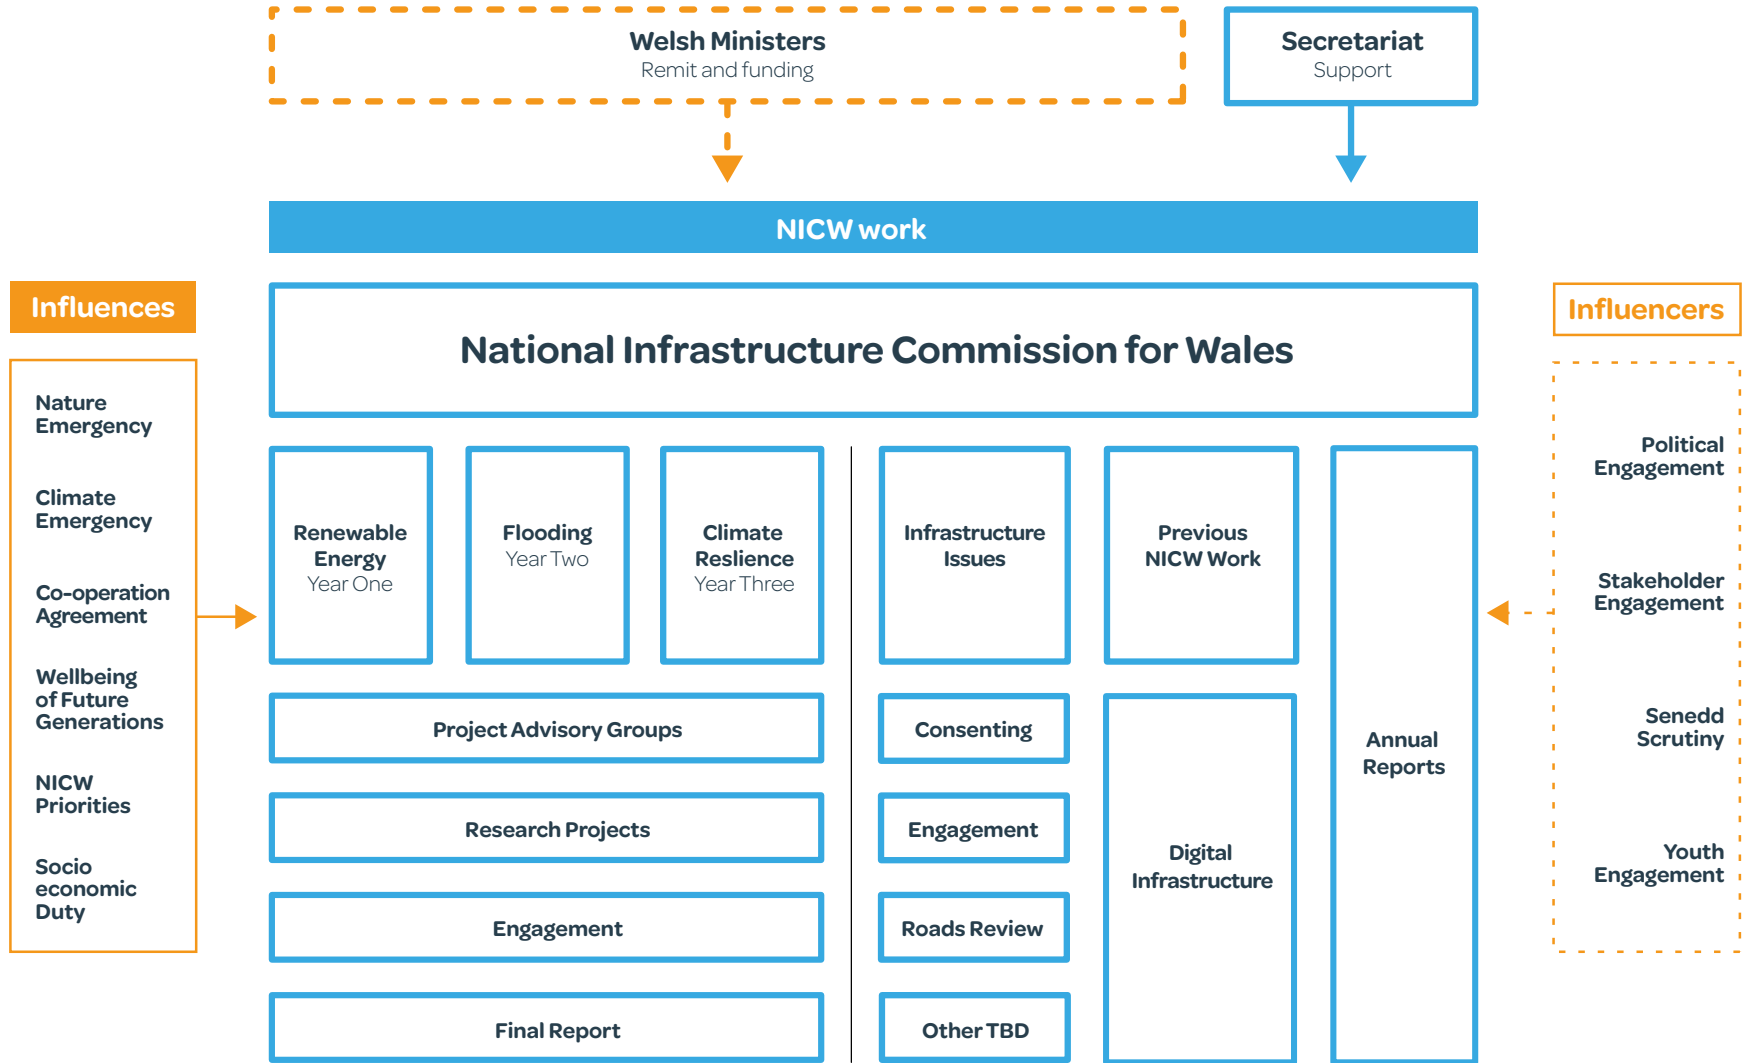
Welsh Ministers
Remit and funding

Secretariat
Support

NICW work

Influences

Nature Emergency

Climate Emergency

Co-operation Agreement

Wellbeing of Future Generations

NICW Priorities

Socio economic Duty

National Infrastructure Commission for Wales

Renewable Energy
Year One

Flooding
Year Two

Climate Reslience
Year Three

Project Advisory Groups

Research Projects

Engagement

Final Report

Infrastructure Issues

Previous NICW Work

Consenting

Engagement

Roads Review

Other TBD

Digital Infrastructure

Annual Reports

Influencers

Political Engagement

Stakeholder Engagement

Senedd Scrutiny

Youth Engagement